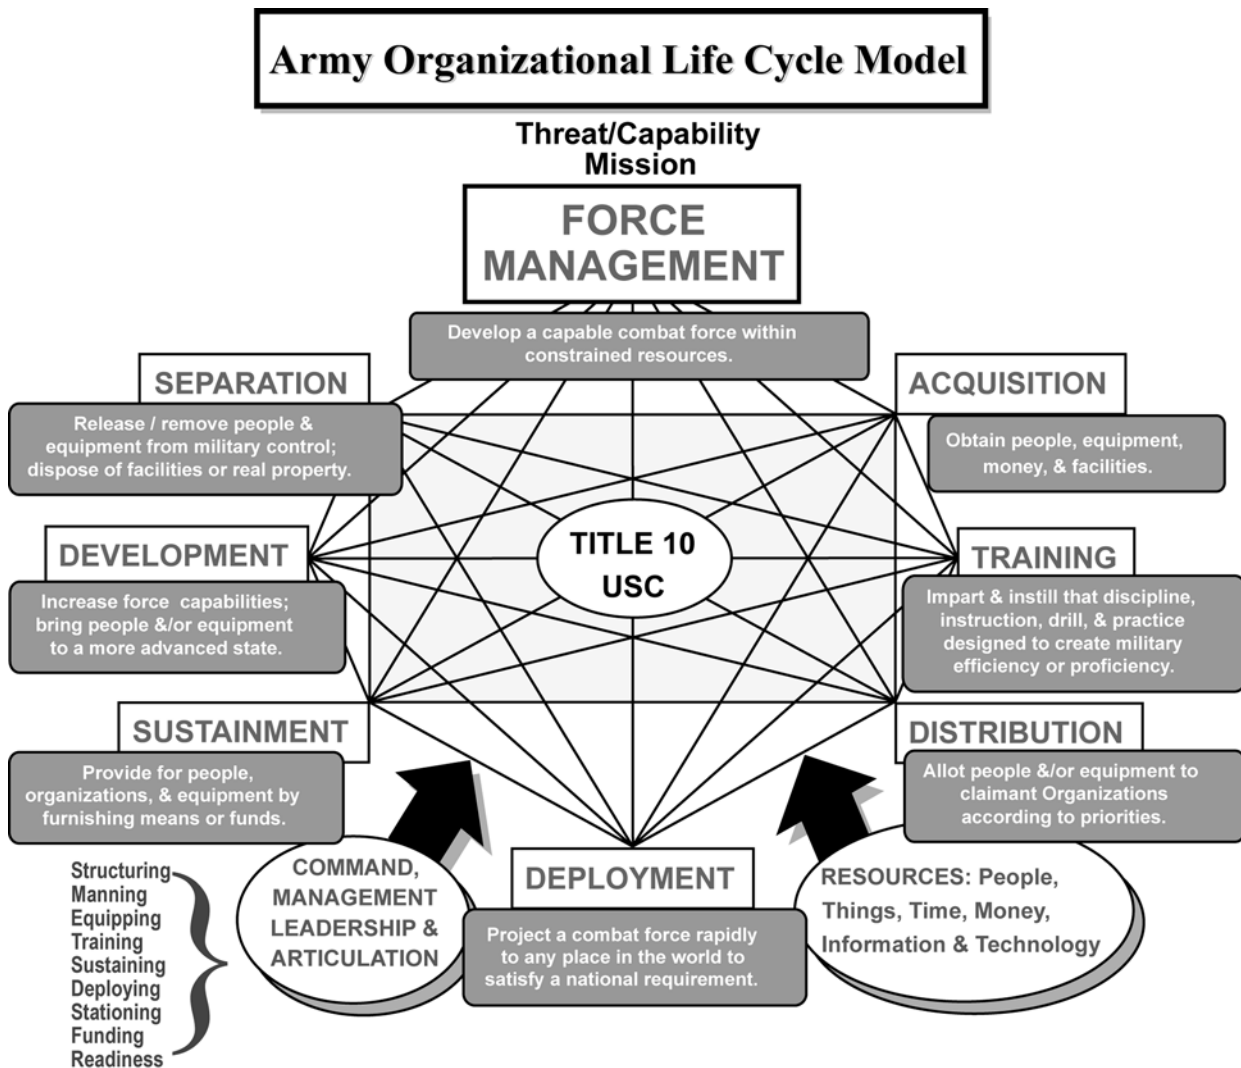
Army Organizational Life Cycle Model

Threat/Capability
Mission

FORCE MANAGEMENT

Develop a capable combat force within constrained resources.

SEPARATION

Release / remove people & equipment from military control; dispose of facilities or real property.

ACQUISITION

Obtain people, equipment, money, & facilities.

DEVELOPMENT

Increase force capabilities; bring people &/or equipment to a more advanced state.

TITLE 10 USC

TRAINING

Impart & instill that discipline, instruction, drill, & practice designed to create military efficiency or proficiency.

SUSTAINMENT

Provide for people, organizations, & equipment by furnishing means or funds.

DISTRIBUTION

Allot people &/or equipment to claimant Organizations according to priorities.

Structuring
Manning
Equipping
Training
Sustaining
Deploying
Stationing
Funding
Readiness

COMMAND, MANAGEMENT LEADERSHIP & ARTICULATION

DEPLOYMENT

Project a combat force rapidly to any place in the world to satisfy a national requirement.

RESOURCES: People, Things, Time, Money, Information & Technology